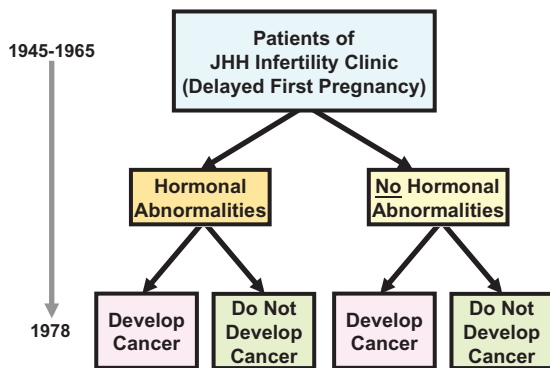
1945-1965

Patients of JHH Infertility Clinic (Delayed First Pregnancy)

Hormonal Abnormalities

No Hormonal Abnormalities

1978

Develop Cancer

Do Not Develop Cancer

Develop Cancer

Do Not Develop Cancer